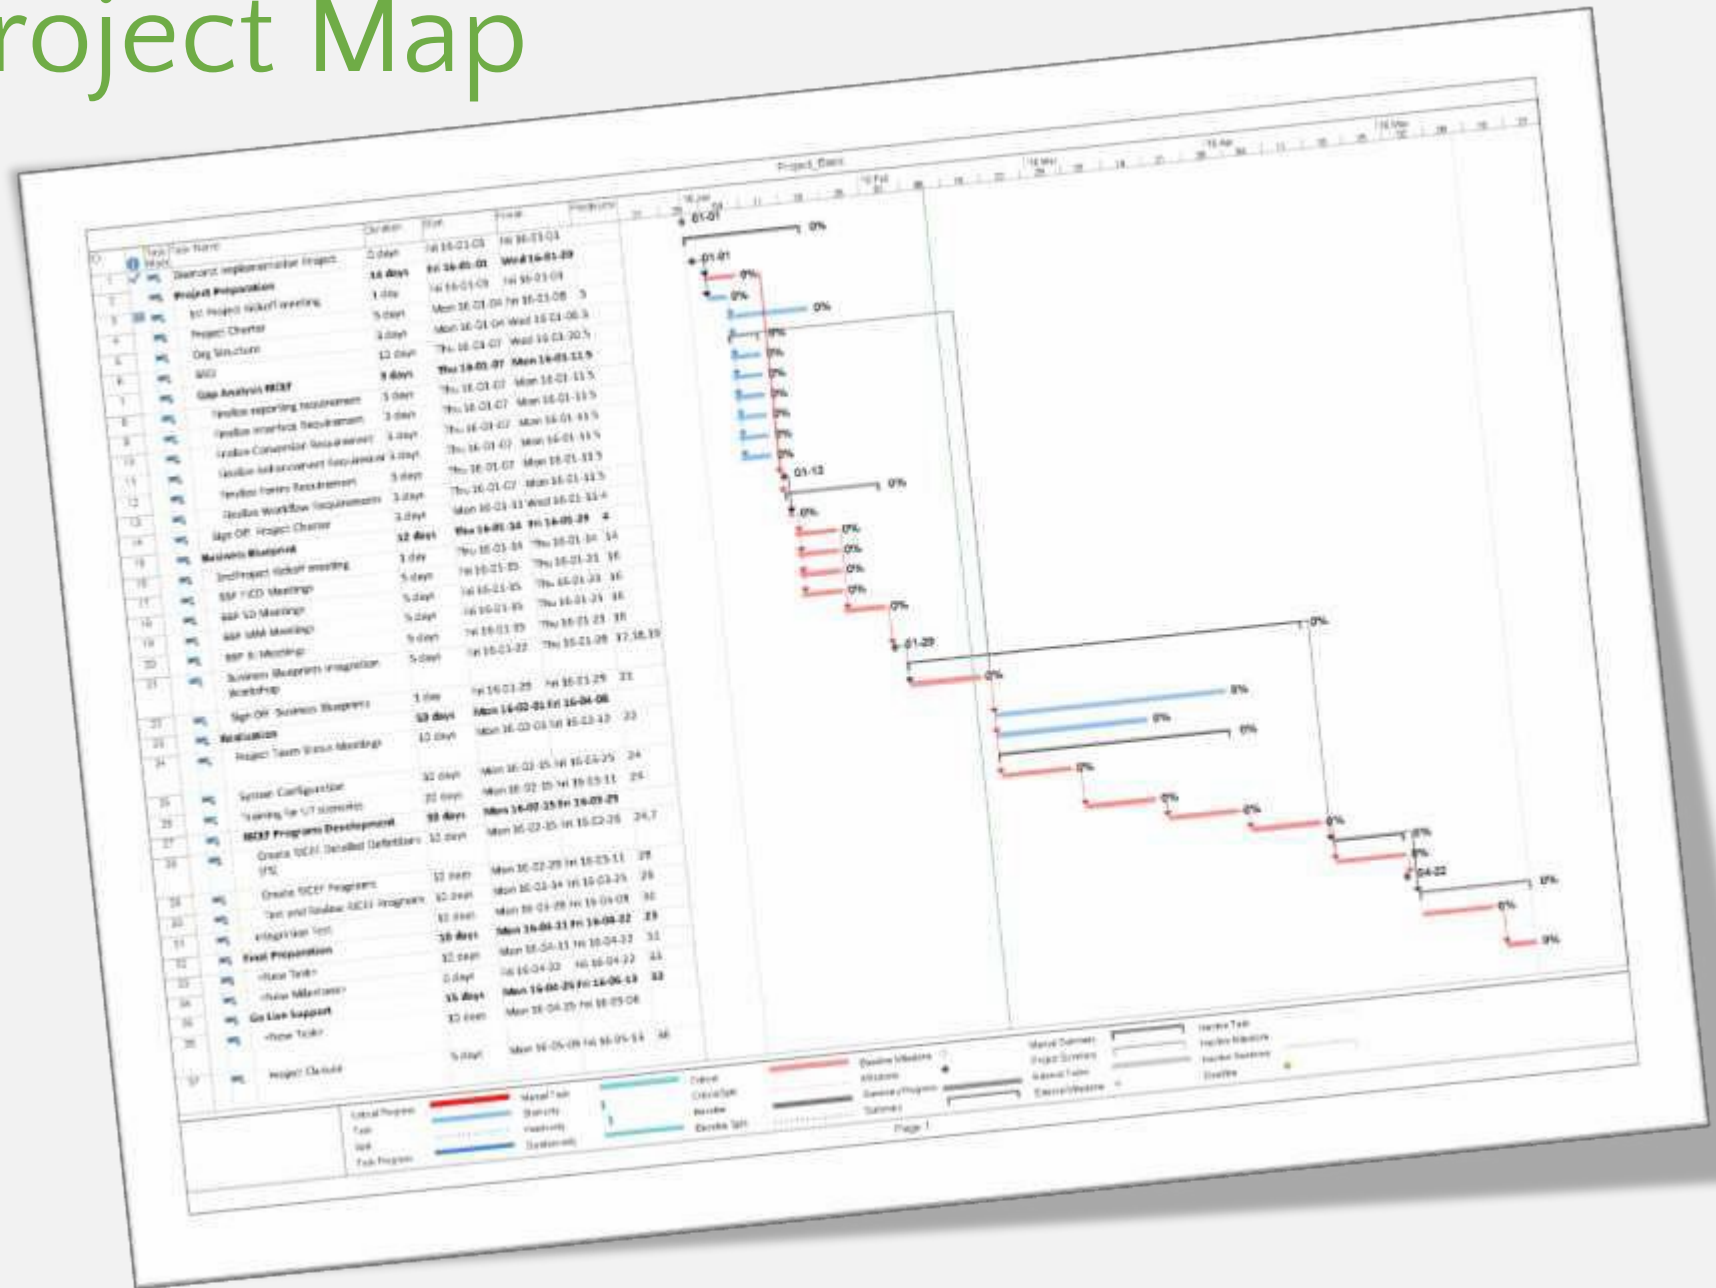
roject Map

| ID | Task Mode | Task Name | Duration | Start | Finish | Predecessors |
|---|---|---|---|---|---|---|
| | | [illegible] Implementation Project | 0 days | Fri 16-01-01 | Fri 16-01-01 | |
| 1 | | Project Preparation | 14 days | Fri 16-01-01 | Wed 16-01-20 | |
| 2 | | Int Project Kickoff meeting | 1 day | Fri 16-01-01 | Fri 16-01-01 | |
| 3 | | Project Charter | 5 days | Mon 16-01-04 | Fri 16-01-08 | 3 |
| 4 | | Org Structure | 3 days | Mon 16-01-04 | Wed 16-01-06 | 3 |
| 5 | | WBS | 12 days | Thu 16-01-07 | Wed 16-01-20 | 5 |
| 6 | | Gap Analysis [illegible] | 3 days | Thu 16-01-07 | Mon 16-01-11 | 5 |
| 7 | | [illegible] Requirements | 3 days | Thu 16-01-07 | Mon 16-01-11 | 5 |
| 8 | | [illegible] Requirements | 3 days | Thu 16-01-07 | Mon 16-01-11 | 5 |
| 9 | | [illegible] Requirements | 3 days | Thu 16-01-07 | Mon 16-01-11 | 5 |
| 10 | | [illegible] Requirements | 3 days | Thu 16-01-07 | Mon 16-01-11 | 5 |
| 11 | | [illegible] Requirements | 3 days | Thu 16-01-07 | Mon 16-01-11 | 5 |
| 12 | | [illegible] Workflow Requirements | 3 days | Mon 16-01-11 | Wed 16-01-13 | 4 |
| 13 | | Sign Off Project Charter | 3 days | Thu 16-01-14 | Fri 16-01-29 | 4 |
| 14 | | Business Blueprint | 12 days | Thu 16-01-14 | Thu 16-01-14 | 14 |
| 15 | | 2nd Project Kickoff meeting | 1 day | Thu 16-01-14 | Thu 16-01-21 | 16 |
| 16 | | BBP FICO Meetings | 5 days | Fri 16-01-15 | Thu 16-01-21 | 16 |
| 17 | | BBP SD Meetings | 5 days | Fri 16-01-15 | Thu 16-01-21 | 16 |
| 18 | | BBP MM Meetings | 5 days | Fri 16-01-15 | Thu 16-01-21 | 16 |
| 19 | | BBP BI Meetings | 5 days | Fri 16-01-22 | Thu 16-01-28 | 17,18,19 |
| 20 | | Business Blueprint Integration Workshop | 5 days | | | |
| 21 | | Sign Off Business Blueprint | 1 day | Fri 16-01-29 | Fri 16-01-29 | 21 |
| 22 | | Realization | 53 days | Mon 16-02-01 | Fri 16-04-08 | |
| 23 | | Project Team Status Meetings | 10 days | Mon 16-02-01 | Fri 16-02-12 | 22 |
| 24 | | System Configuration | 10 days | Mon 16-02-15 | Fri 16-02-26 | 24 |
| 25 | | Training for UT scenarios | 20 days | Mon 16-02-15 | Fri 16-03-11 | 24 |
| 26 | | RICEF Programs Development | 10 days | Mon 16-02-15 | Fri 16-02-26 | |
| 27 | | Create RICEF Detailed Definitions | 10 days | Mon 16-02-15 | Fri 16-02-26 | 24,7 |
| 28 | | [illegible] | | | | |
| 29 | | Create RICEF Programs | 10 days | Mon 16-02-29 | Fri 16-03-11 | 28 |
| 30 | | Test and Review RICEF Programs | 10 days | Mon 16-03-14 | Fri 16-03-25 | 29 |
| 31 | | Integration Test | 10 days | Mon 16-03-28 | Fri 16-04-08 | 30 |
| 32 | | Final Preparation | 10 days | Mon 16-04-11 | Fri 16-04-22 | 23 |
| 33 | | <New Task> | 10 days | Mon 16-04-11 | Fri 16-04-22 | 33 |
| 34 | | <New Milestone> | 0 days | Fri 16-04-22 | Fri 16-04-22 | 33 |
| 35 | | Go Live Support | 15 days | Mon 16-04-25 | Fri 16-05-13 | 33 |
| 36 | | <New Task> | 10 days | Mon 16-04-25 | Fri 16-05-06 | |
| 37 | | Project Closure | 5 days | Mon 16-05-09 | Fri 16-05-13 | 36 |

Project_Basis
01-01 0%
01-01 0% 0% 0% 0% 0% 0% 0% 0% 0% 0%
01-13 0% 0%
0% 0% 0% 0% 0%
01-29 0% 0%
0% 0% 0% 0% 0% 0% 0% 0% 0% 0% 0%
04-22 0% 0% 0%

Critical Progress, Task, Split, Task Progress, Manual Task, Start-only, Finish-only, Duration-only, Critical, Critical Split, Baseline, Baseline Split, Baseline Milestone, Milestone, Summary Progress, Summary, Manual Summary, Project Summary, External Tasks, External Milestone, Inactive Task, Inactive Milestone, Inactive Summary, Deadline

Page 1